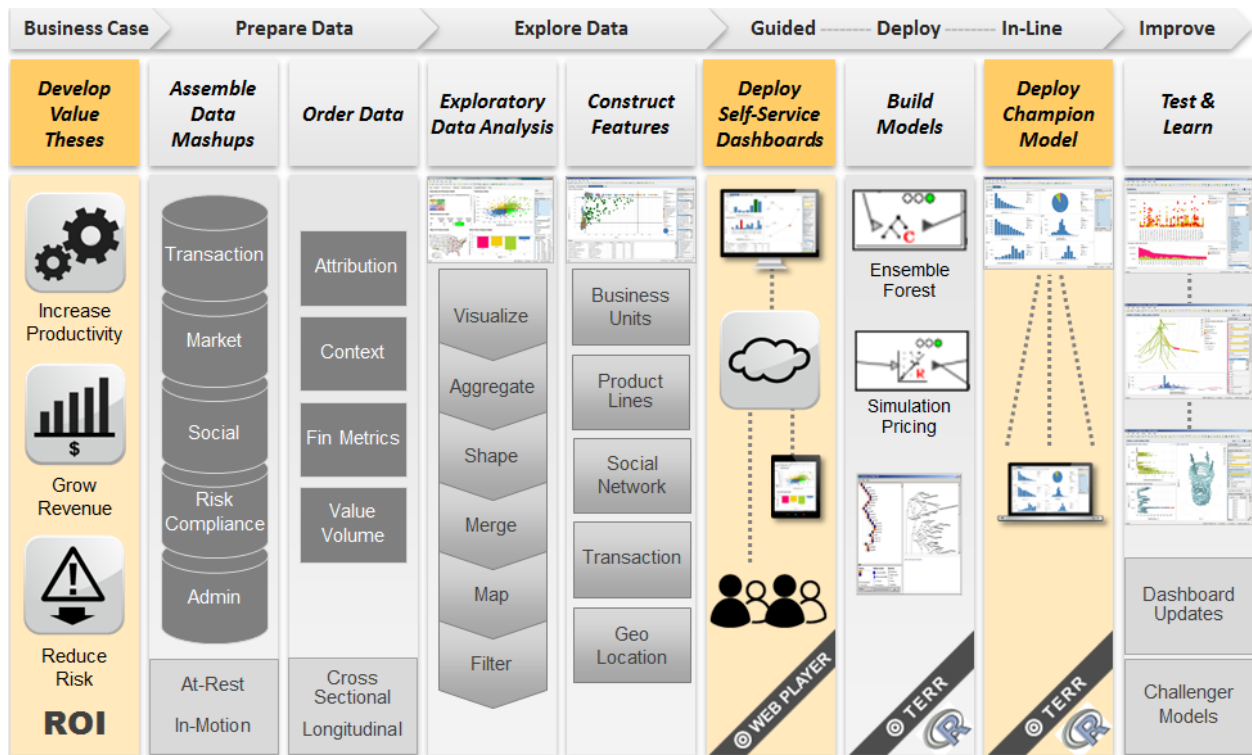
Business Case | Prepare Data | Explore Data | Guided | Deploy | In-Line | Improve

Develop Value Theses

Increase Productivity

$

Grow Revenue

Reduce Risk

ROI

Assemble Data Mashups

Transaction

Market

Social

Risk Compliance

Admin

At-Rest

In-Motion

Order Data

Attribution

Context

Fin Metrics

Value Volume

Cross Sectional

Longitudinal

Exploratory Data Analysis

Visualize

Aggregate

Shape

Merge

Map

Filter

Construct Features

Business Units

Product Lines

Social Network

Transaction

Geo Location

Deploy Self-Service Dashboards

WEB PLAYER

Build Models

C

Ensemble Forest

R

Simulation Pricing

TERR

R

Deploy Champion Model

TERR

R

Test & Learn

Dashboard Updates

Challenger Models